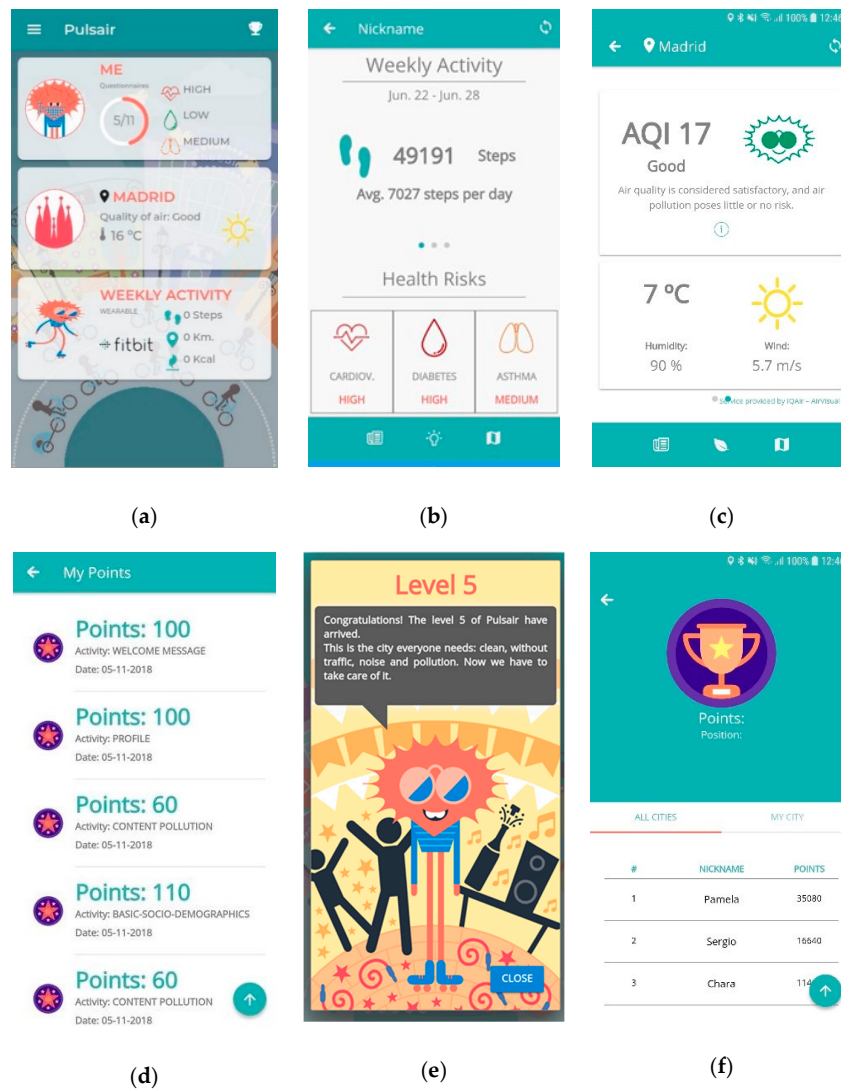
Pulsair

ME
Questionnaires
5/11
HIGH
LOW
MEDIUM

MADRID
Quality of air: Good
16 ºC

WEEKLY ACTIVITY
WEARABLE
fitbit
0 Steps
0 Km.
0 Kcal

(a)

Nickname

Weekly Activity
Jun. 22 - Jun. 28

49191 Steps
Avg. 7027 steps per day

Health Risks

| CARDIOV. | DIABETES | ASTHMA |
|---|---|---|
| HIGH | HIGH | MEDIUM |

(b)

100% 12:46
Madrid

AQI 17
Good
Air quality is considered satisfactory, and air pollution poses little or no risk.

7 ºC
Humidity: 90 %
Wind: 5.7 m/s

Service provided by IQAir – AirVisual

(c)

My Points

Points: 100
Activity: WELCOME MESSAGE
Date: 05-11-2018

Points: 100
Activity: PROFILE
Date: 05-11-2018

Points: 60
Activity: CONTENT POLLUTION
Date: 05-11-2018

Points: 110
Activity: BASIC-SOCIO-DEMOGRAPHICS
Date: 05-11-2018

Points: 60
Activity: CONTENT POLLUTION
Date: 05-11-2018

(d)

Level 5

Congratulations! The level 5 of Pulsair have arrived.
This is the city everyone needs: clean, without traffic, noise and pollution. Now we have to take care of it.

CLOSE

(e)

100% 12:46

Points:
Position:

ALL CITIES
MY CITY

| # | NICKNAME | POINTS |
|---|---|---|
| 1 | Pamela | 35080 |
| 2 | Sergio | 16640 |
| 3 | Chara | 114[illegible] |

(f)